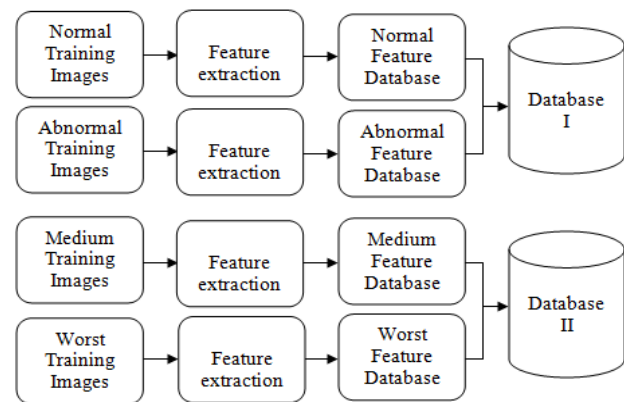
Normal Training Images

Feature extraction

Normal Feature Database

Abnormal Training Images

Feature extraction

Abnormal Feature Database

Database I

Medium Training Images

Feature extraction

Medium Feature Database

Worst Training Images

Feature extraction

Worst Feature Database

Database II